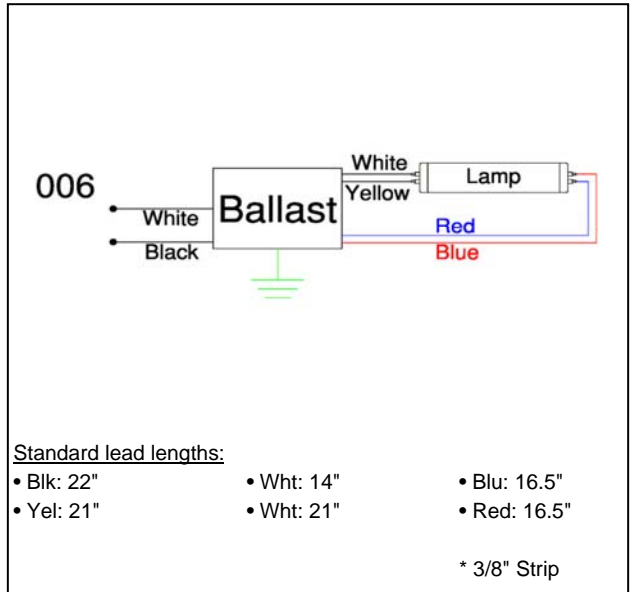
006

White
Black

Ballast

White
Yellow

Lamp

Red
Blue

Standard lead lengths:

| | | |
|---|---|---|
| • Blk: 22" | • Wht: 14" | • Blu: 16.5" |
| • Yel: 21" | • Wht: 21" | • Red: 16.5" |

* 3/8" Strip